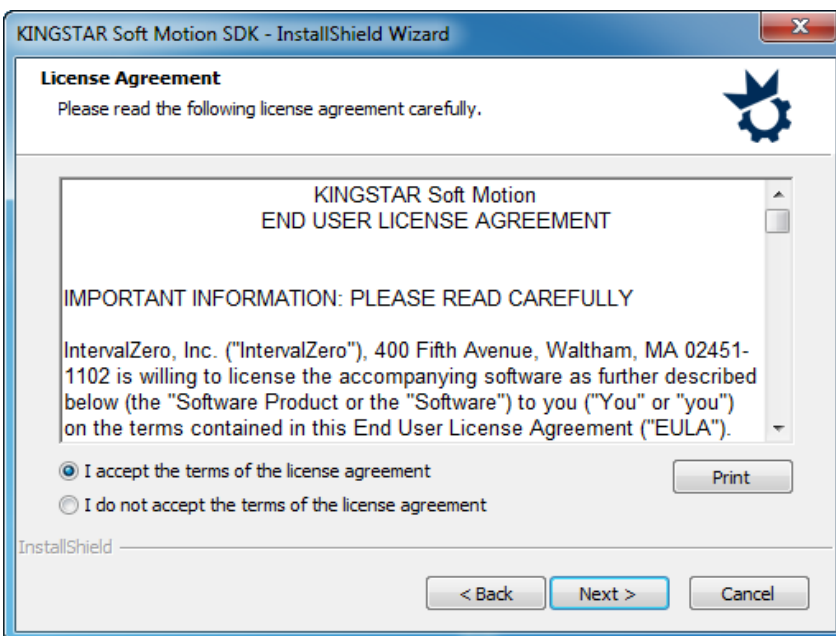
KINGSTAR Soft Motion SDK - InstallShield Wizard

License Agreement

Please read the following license agreement carefully.

KINGSTAR Soft Motion
END USER LICENSE AGREEMENT

IMPORTANT INFORMATION: PLEASE READ CAREFULLY

IntervalZero, Inc. ("IntervalZero"), 400 Fifth Avenue, Waltham, MA 02451-1102 is willing to license the accompanying software as further described below (the "Software Product or the "Software") to you ("You" or "you") on the terms contained in this End User License Agreement ("EULA").

I accept the terms of the license agreement

I do not accept the terms of the license agreement

Print

InstallShield

< Back

Next >

Cancel